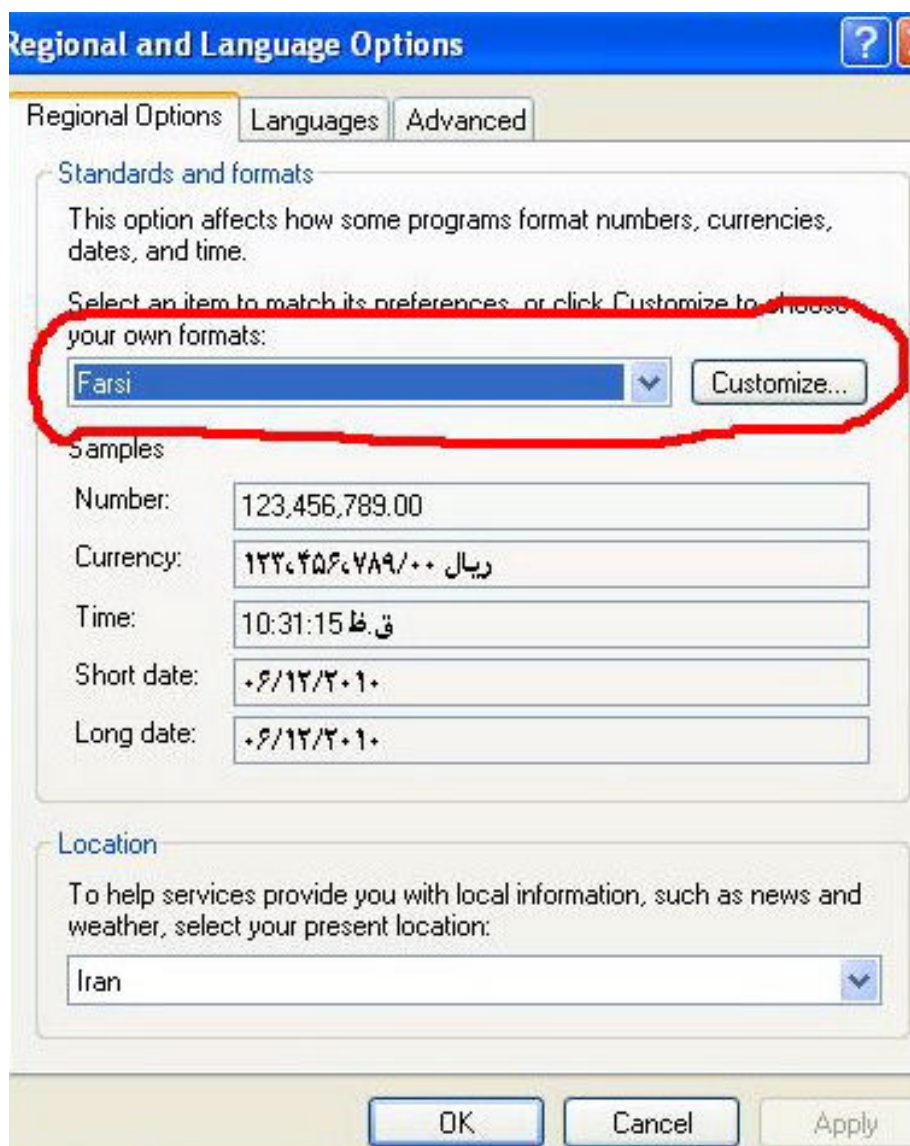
Regional and Language Options

Regional Options | Languages | Advanced

Standards and formats

This option affects how some programs format numbers, currencies, dates, and time.

Select an item to match its preferences, or click Customize to choose your own formats:

Farsi

Customize...

Samples

Number: 123,456,789.00

Currency: ریال ۱۲۳،۴۵۶،۷۸۹/۰۰

Time: 10:31:15 ق.ظ

Short date: ۰۶/۱۲/۲۰۱۰

Long date: ۰۶/۱۲/۲۰۱۰

Location

To help services provide you with local information, such as news and weather, select your present location:

Iran

OK | Cancel | Apply